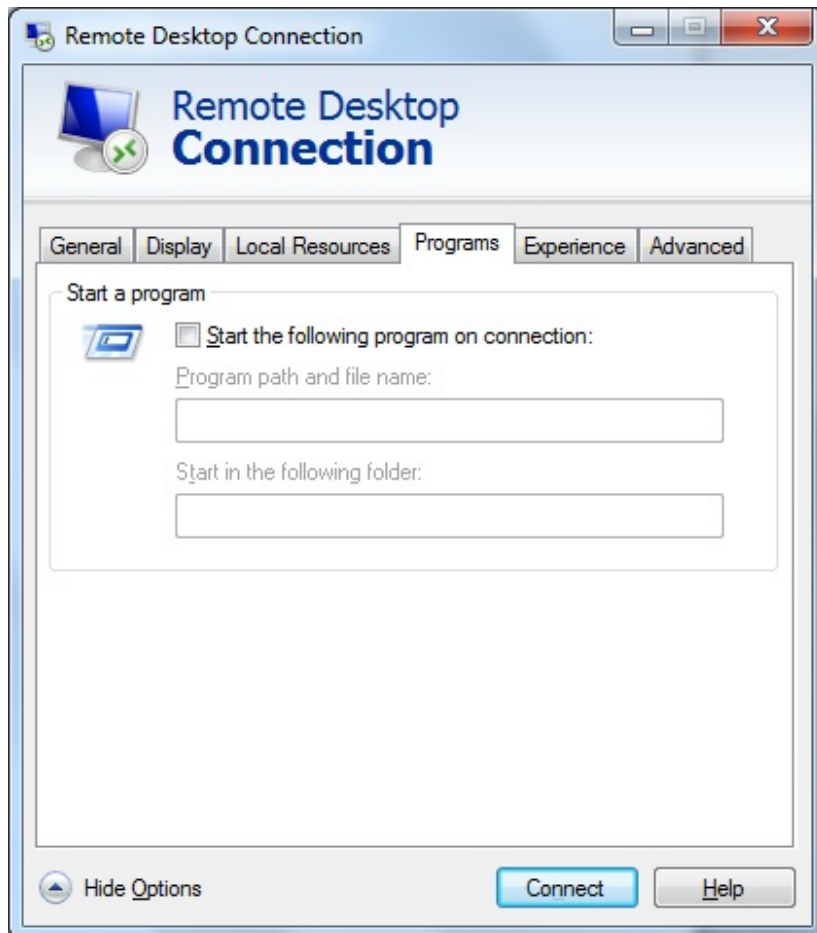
Remote Desktop Connection

Remote Desktop
Connection

General | Display | Local Resources | Programs | Experience | Advanced

Start a program

Start the following program on connection:

Program path and file name:

Start in the following folder:

Hide Options

Connect

Help